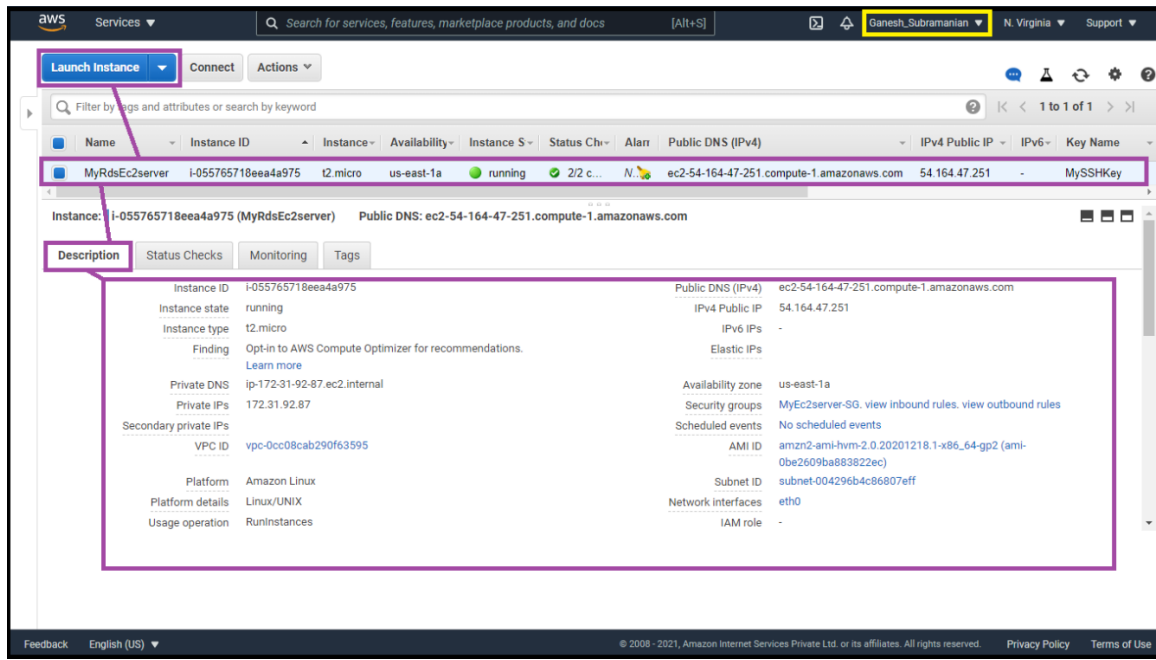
aws Services ▼ Search for services, features, marketplace products, and docs [Alt+S] Ganesh_Subramanian ▼ N. Virginia ▼ Support ▼

Launch Instance ▼ Connect Actions ▼

Filter by tags and attributes or search by keyword 1 to 1 of 1

| Name | Instance ID | Instance | Availability | Instance S | Status Ch | Alarr | Public DNS (IPv4) | IPv4 Public IP | IPv6 | Key Name |
|---|---|---|---|---|---|---|---|---|---|---|
| MyRdsEc2server | i-055765718eea4a975 | t2.micro | us-east-1a | running | 2/2 c... | N... | ec2-54-164-47-251.compute-1.amazonaws.com | 54.164.47.251 | - | MySSHKey |

Instance: i-055765718eea4a975 (MyRdsEc2server) Public DNS: ec2-54-164-47-251.compute-1.amazonaws.com

Description Status Checks Monitoring Tags

Instance ID i-055765718eea4a975
Instance state running
Instance type t2.micro
Finding Opt-in to AWS Compute Optimizer for recommendations. Learn more
Private DNS ip-172-31-92-87.ec2.internal
Private IPs 172.31.92.87
Secondary private IPs
VPC ID vpc-0cc08cab290f63595
Platform Amazon Linux
Platform details Linux/UNIX
Usage operation RunInstances

Public DNS (IPv4) ec2-54-164-47-251.compute-1.amazonaws.com
IPv4 Public IP 54.164.47.251
IPv6 IPs -
Elastic IPs
Availability zone us-east-1a
Security groups MyEc2server-SG. view inbound rules. view outbound rules
Scheduled events No scheduled events
AMI ID amzn2-ami-hvm-2.0.20201218.1-x86_64-gp2 (ami-0be2609ba883822ec)
Subnet ID subnet-004296b4c86807eff
Network interfaces eth0
IAM role -

Feedback English (US) ▼ © 2008 - 2021, Amazon Internet Services Private Ltd. or its affiliates. All rights reserved. Privacy Policy Terms of Use